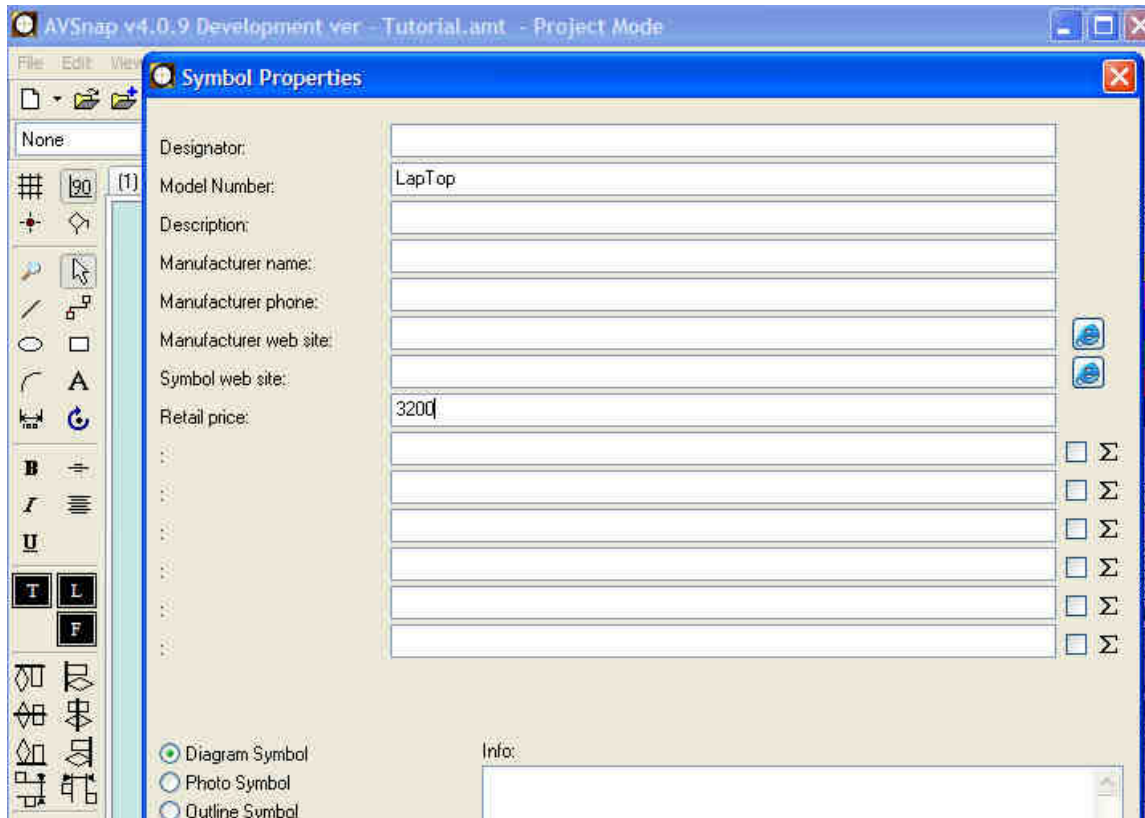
AVSnap v4.0.9 Development ver - Tutorial.amt - Project Mode

File Edit View

None

90

(1)

Symbol Properties

Designator:

Model Number: LapTop

Description:

Manufacturer name:

Manufacturer phone:

Manufacturer web site:

Symbol web site:

Retail price: 3200

: Σ

: Σ

: Σ

: Σ

: Σ

: Σ

B

I

U

T L

F

A

Diagram Symbol

Photo Symbol

Outline Symbol

Info: